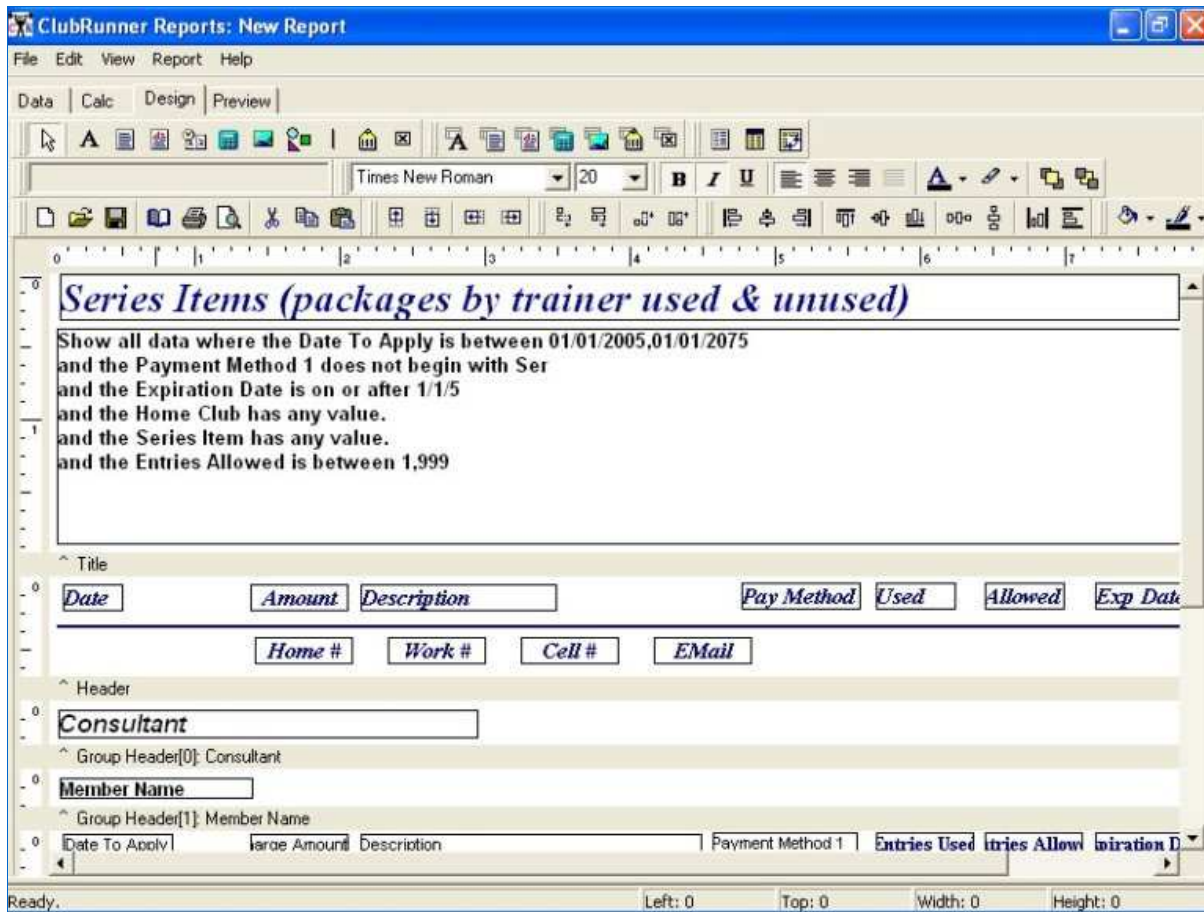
ClubRunner Reports: New Report

File Edit View Report Help

Data | Calc | Design | Preview

Times New Roman 20

B I U

0 1 2 3 4 5 6 7

Series Items (packages by trainer used & unused)

Show all data where the Date To Apply is between 01/01/2005,01/01/2075
and the Payment Method 1 does not begin with Ser
and the Expiration Date is on or after 1/1/5
and the Home Club has any value.
and the Series Item has any value.
and the Entries Allowed is between 1,999

^ Title

Date | Amount | Description | Pay Method | Used | Allowed | Exp Date

Home # | Work # | Cell # | EMail

^ Header

Consultant

^ Group Header[0]: Consultant

Member Name

^ Group Header[1]: Member Name

Date To Apply | large Amount | Description | Payment Method 1 | Entries Used | tries Allow | piration D

Ready. Left: 0 Top: 0 Width: 0 Height: 0